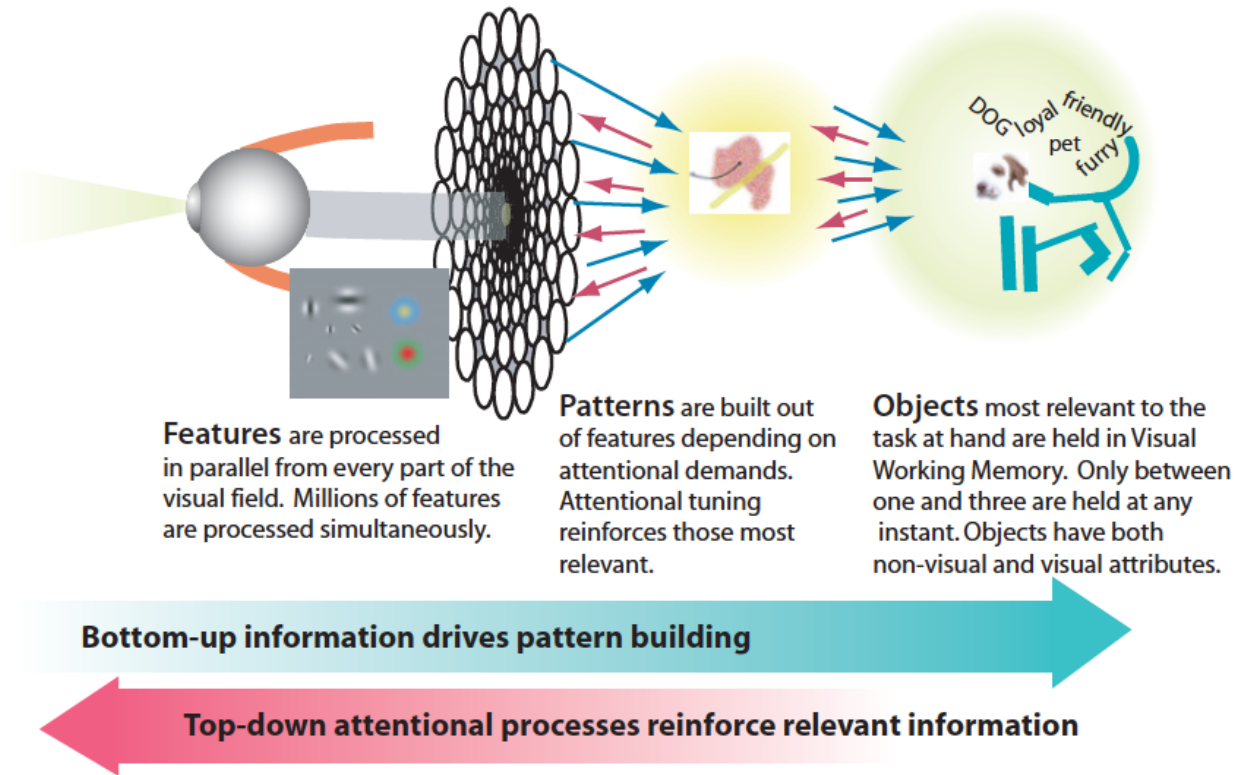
DOG loyal friendly pet furry

Features are processed in parallel from every part of the visual field. Millions of features are processed simultaneously.

Patterns are built out of features depending on attentional demands. Attentional tuning reinforces those most relevant.

Objects most relevant to the task at hand are held in Visual Working Memory. Only between one and three are held at any instant. Objects have both non-visual and visual attributes.

Bottom-up information drives pattern building

Top-down attentional processes reinforce relevant information